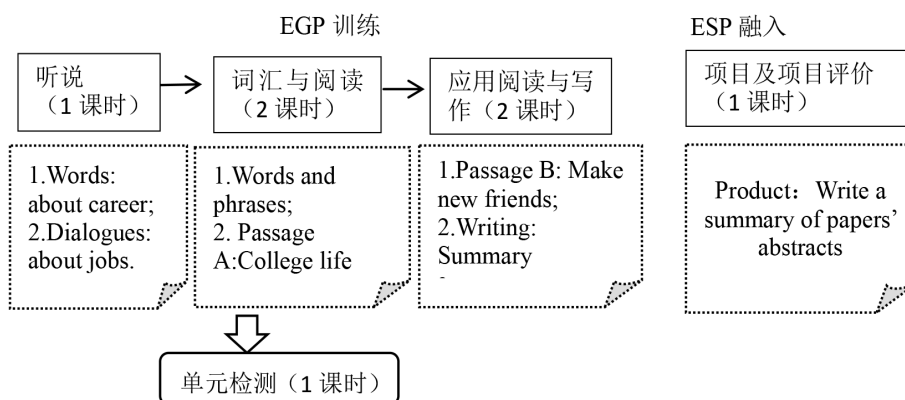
EGP 训练

ESP 融入

听说
（1 课时）

词汇与阅读
（2 课时）

应用阅读与写作（2 课时）

项目及项目评价
（1 课时）

1.Words: about career;
2.Dialogues: about jobs.

1.Words and phrases;
2. Passage A:College life

1.Passage B: Make new friends;
2.Writing: Summary

Product：Write a summary of papers' abstracts

单元检测（1 课时）